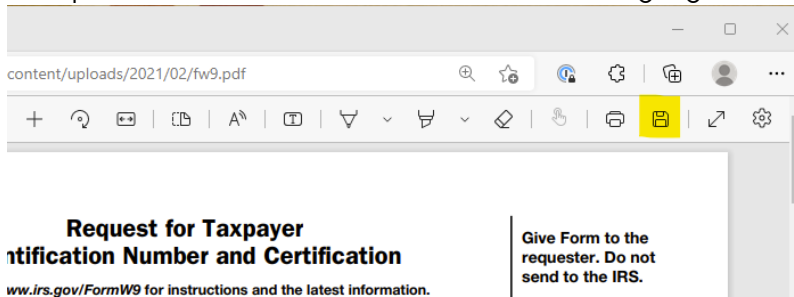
content/uploads/2021/02/fw9.pdf

Request for Taxpayer
ntification Number and Certification

ww.irs.gov/FormW9 for instructions and the latest information.

Give Form to the requester. Do not send to the IRS.